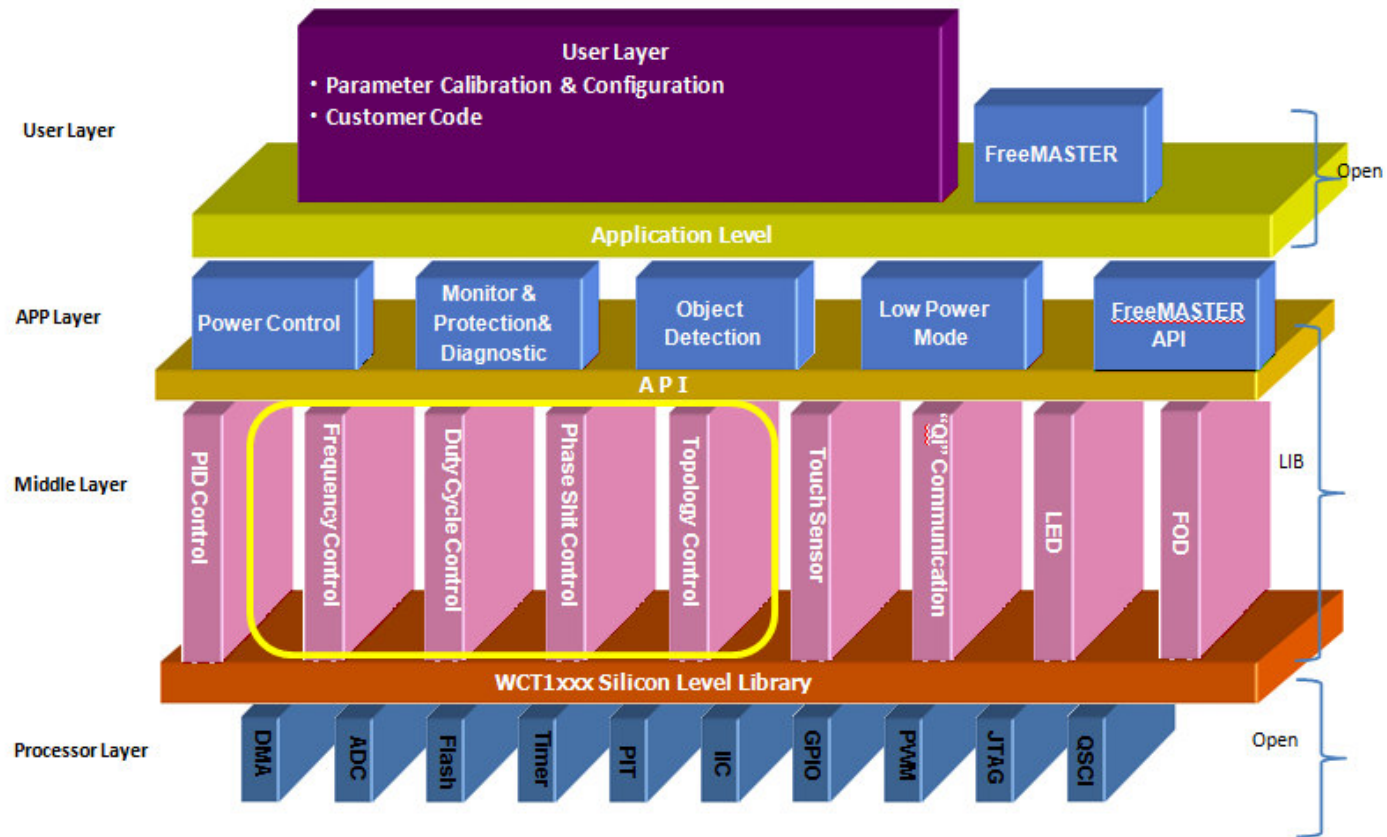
User Layer

User Layer
• Parameter Calibration & Configuration
• Customer Code

FreeMASTER

Open

Application Level

APP Layer

Power Control

Monitor & Protection& Diagnostic

Object Detection

Low Power Mode

FreeMASTER API

API

Middle Layer

PID Control

Frequency Control

Duty Cycle Control

Phase Shit Control

Topology Control

Touch Sensor

"Qi" Communication

LED

FOD

LIB

WCT1xxx Silicon Level Library

Processor Layer

DMA

ADC

Flash

Timer

PIT

IIC

GPIO

PWM

JTAG

QSCI

Open